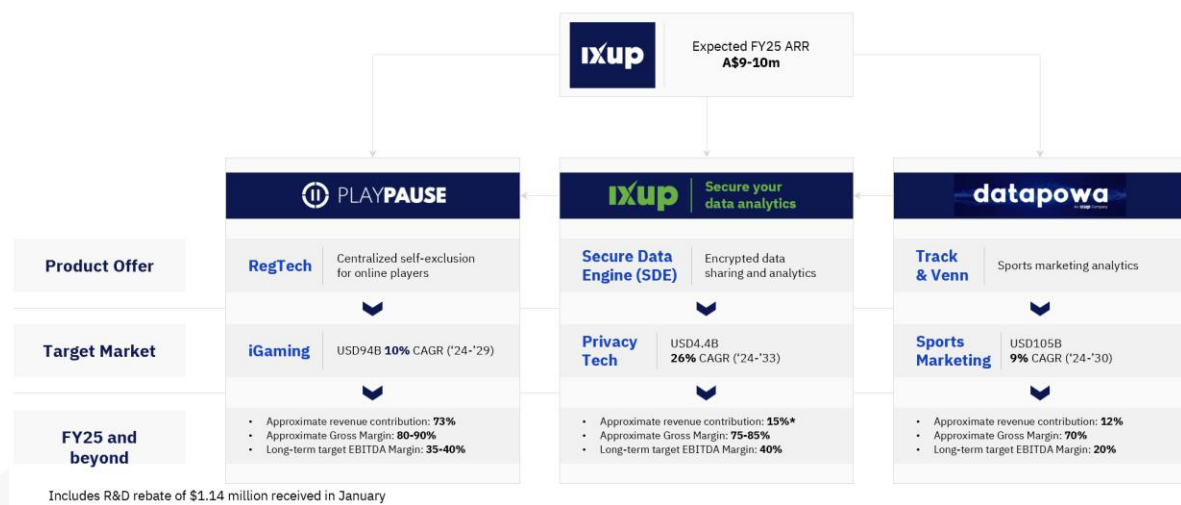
IXUP

Expected FY25 ARR
A$9-10m

PLAYPAUSE

IXUP Secure your data analytics

datapowa
an ixup company

Product Offer

RegTech
Centralized self-exclusion for online players

Secure Data Engine (SDE)
Encrypted data sharing and analytics

Track & Venn
Sports marketing analytics

Target Market

iGaming
USD94B **10%** CAGR ('24-'29)

Privacy Tech
USD4.4B
**26%** CAGR ('24-'33)

Sports Marketing
USD105B
**9%** CAGR ('24-'30)

FY25 and beyond

• Approximate revenue contribution: **73%**
• Approximate Gross Margin: **80-90%**
• Long-term target EBITDA Margin: **35-40%**

• Approximate revenue contribution: **15%***
• Approximate Gross Margin: **75-85%**
• Long-term target EBITDA Margin: **40%**

• Approximate revenue contribution: **12%**
• Approximate Gross Margin: **70%**
• Long-term target EBITDA Margin: **20%**

Includes R&D rebate of $1.14 million received in January